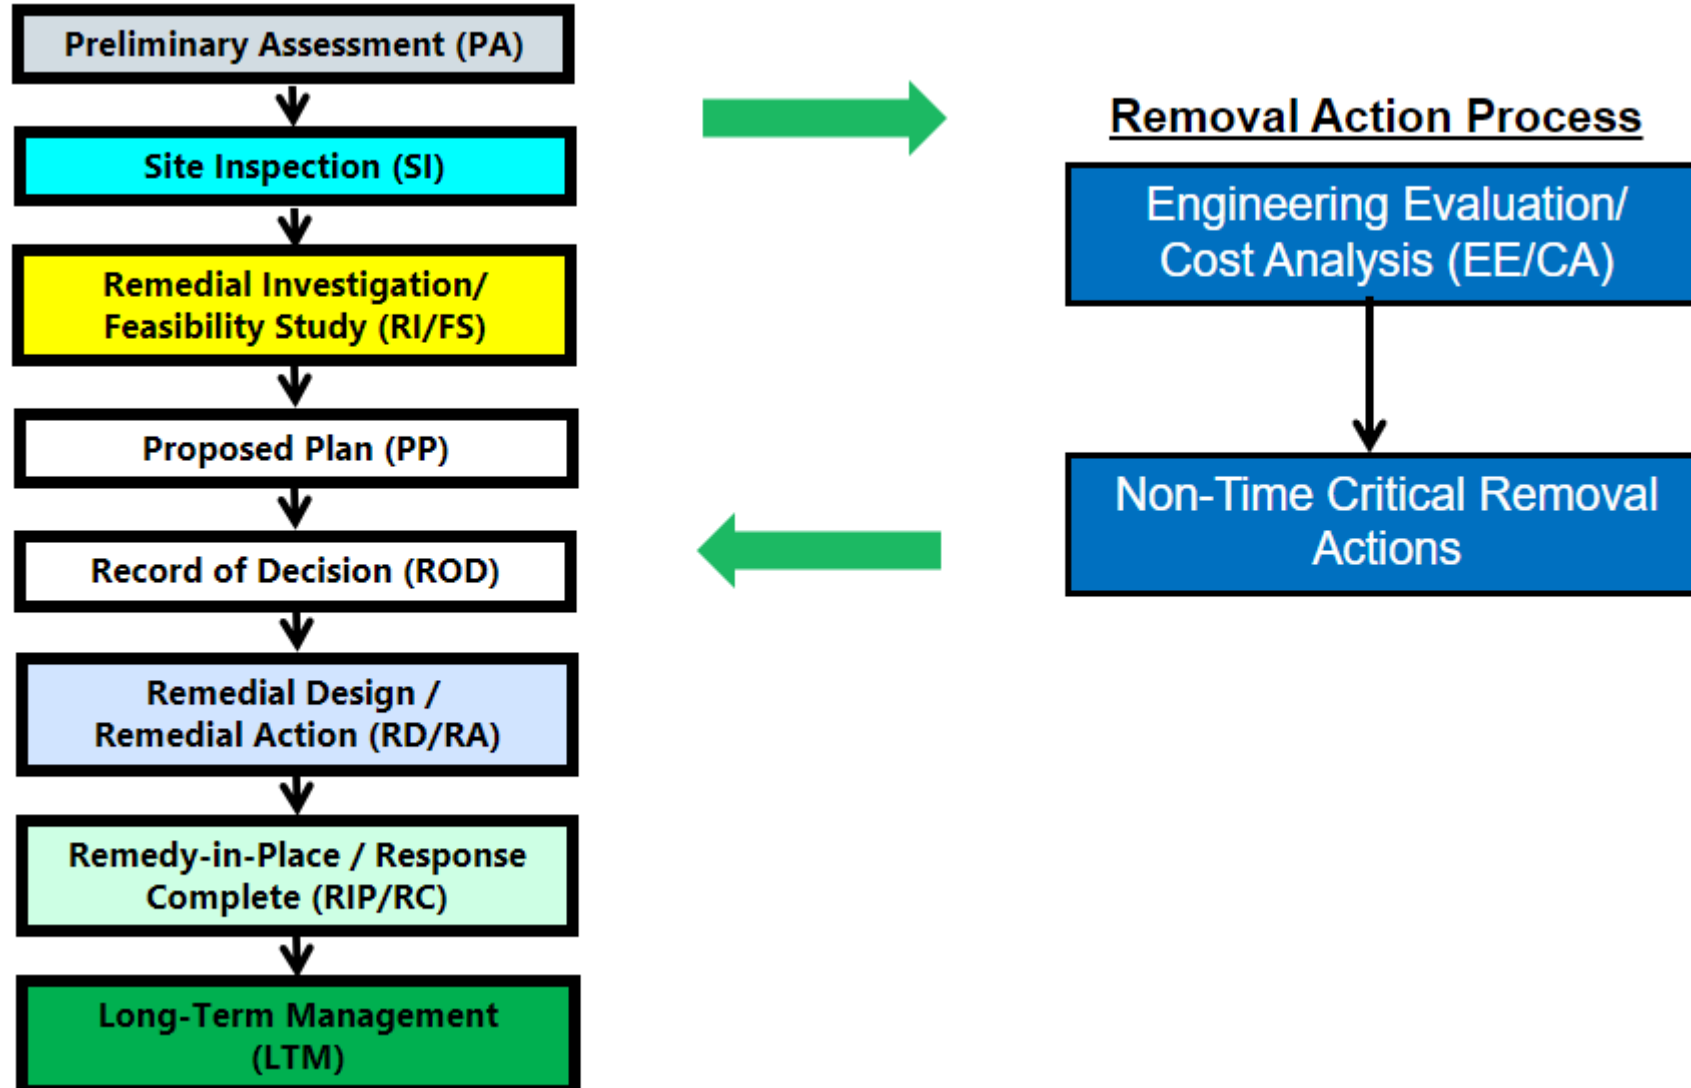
Preliminary Assessment (PA)

Site Inspection (SI)

Remedial Investigation/ Feasibility Study (RI/FS)

Proposed Plan (PP)

Record of Decision (ROD)

Remedial Design / Remedial Action (RD/RA)

Remedy-in-Place / Response Complete (RIP/RC)

Long-Term Management (LTM)

Removal Action Process

Engineering Evaluation/ Cost Analysis (EE/CA)

Non-Time Critical Removal Actions